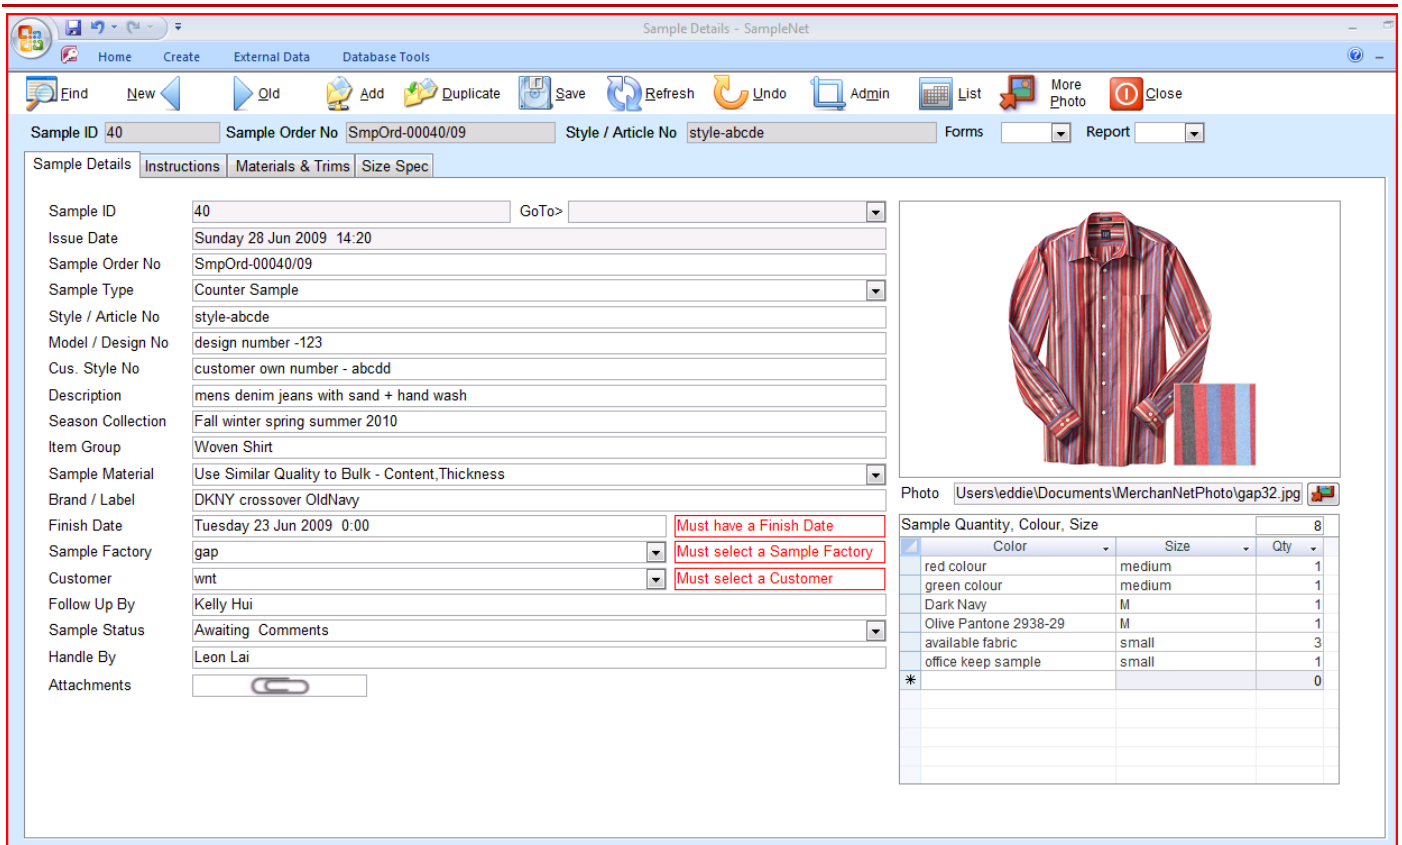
Sample Details - SampleNet

Home Create External Data Database Tools

Find New Old Add Duplicate Save Refresh Undo Admin List More Photo Close

Sample ID 40 Sample Order No SmpOrd-00040/09 Style / Article No style-abcde Forms Report

Sample Details Instructions Materials & Trims Size Spec

Sample ID 40 GoTo>
Issue Date Sunday 28 Jun 2009 14:20
Sample Order No SmpOrd-00040/09
Sample Type Counter Sample
Style / Article No style-abcde
Model / Design No design number -123
Cus. Style No customer own number - abcdd
Description mens denim jeans with sand + hand wash
Season Collection Fall winter spring summer 2010
Item Group Woven Shirt
Sample Material Use Similar Quality to Bulk - Content,Thickness
Brand / Label DKNY crossover OldNavy
Finish Date Tuesday 23 Jun 2009 0:00 Must have a Finish Date
Sample Factory gap Must select a Sample Factory
Customer wnt Must select a Customer
Follow Up By Kelly Hui
Sample Status Awaiting Comments
Handle By Leon Lai
Attachments

Photo Users\eddie\Documents\MerchanNetPhoto\gap32.jpg

Sample Quantity, Colour, Size 8

| Color | Size | Qty |
|---|---|---|
| red colour | medium | 1 |
| green colour | medium | 1 |
| Dark Navy | M | 1 |
| Olive Pantone 2938-29 | M | 1 |
| available fabric | small | 3 |
| office keep sample | small | 1 |
| * | | 0 |